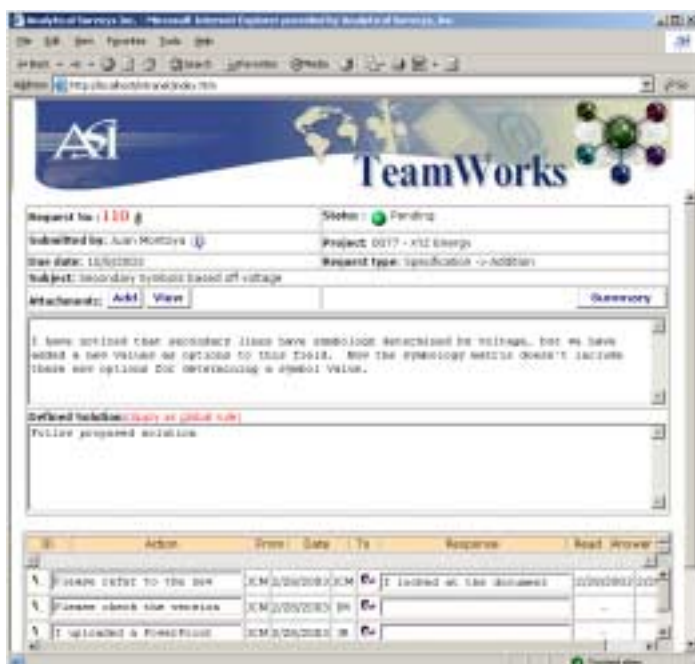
Analytical Surveys Inc. - Microsoft Internet Explorer provided by Analytical Surveys, Inc.

File Edit View Favorites Tools Help

Back Search Favorites Media

Address http://localhost/intranet/index.htm

Go

ASI

TeamWorks

Request No : 110

Status : Pending

Submitted by: Juan Montoya

Project: 0077 - XYZ Energy

Due date: 11/0/2003

Request type: Specification -> Addition

Subject: Secondary Symbols based off voltage

Attachments: Add View

Summary

I have noticed that secondary lines have symbology determined by voltage, but we have added a new values as options to this field. Now the symbology matrix doesn't include these new options for determining a symbol value.

Defined Solution: (Apply as global rule)

Follow proposed solution

| ID | Action | From | Date | To | Response | Read | Answer |
|---|---|---|---|---|---|---|---|
| | Please refer to the new | JCM | 2/20/2003 | JCM | I looked at the document | 2/20/2003 | 2/2 |
| | Please check the version | JCM | 2/20/2003 | BN | | | |
| | I uploaded a PowerPoint | JCM | 2/20/2003 | JR | | | |

Local intranet